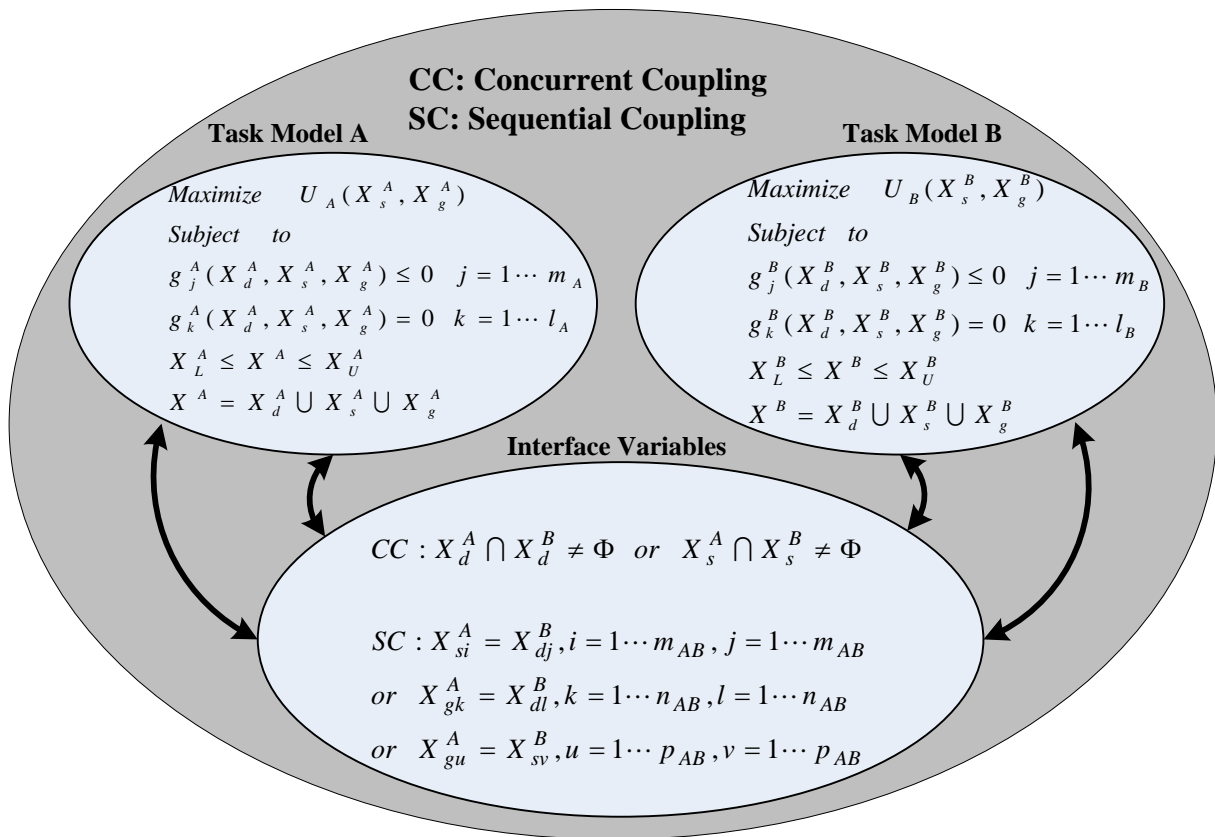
CC: Concurrent Coupling
SC: Sequential Coupling

Task Model A

$Maximize \quad U_A(X_s^A, X_g^A)$
$Subject \quad to$
$g_j^A(X_d^A, X_s^A, X_g^A) \leq 0 \quad j = 1 \cdots m_A$
$g_k^A(X_d^A, X_s^A, X_g^A) = 0 \quad k = 1 \cdots l_A$
$X_L^A \leq X^A \leq X_U^A$
$X^A = X_d^A \cup X_s^A \cup X_g^A$

Task Model B

$Maximize \quad U_B(X_s^B, X_g^B)$
$Subject \quad to$
$g_j^B(X_d^B, X_s^B, X_g^B) \leq 0 \quad j = 1 \cdots m_B$
$g_k^B(X_d^B, X_s^B, X_g^B) = 0 \quad k = 1 \cdots l_B$
$X_L^B \leq X^B \leq X_U^B$
$X^B = X_d^B \cup X_s^B \cup X_g^B$

Interface Variables

$CC : X_d^A \cap X_d^B \neq \Phi \quad or \quad X_s^A \cap X_s^B \neq \Phi$

$SC : X_{si}^A = X_{dj}^B, i = 1 \cdots m_{AB}, j = 1 \cdots m_{AB}$
$or \quad X_{gk}^A = X_{dl}^B, k = 1 \cdots n_{AB}, l = 1 \cdots n_{AB}$
$or \quad X_{gu}^A = X_{sv}^B, u = 1 \cdots p_{AB}, v = 1 \cdots p_{AB}$